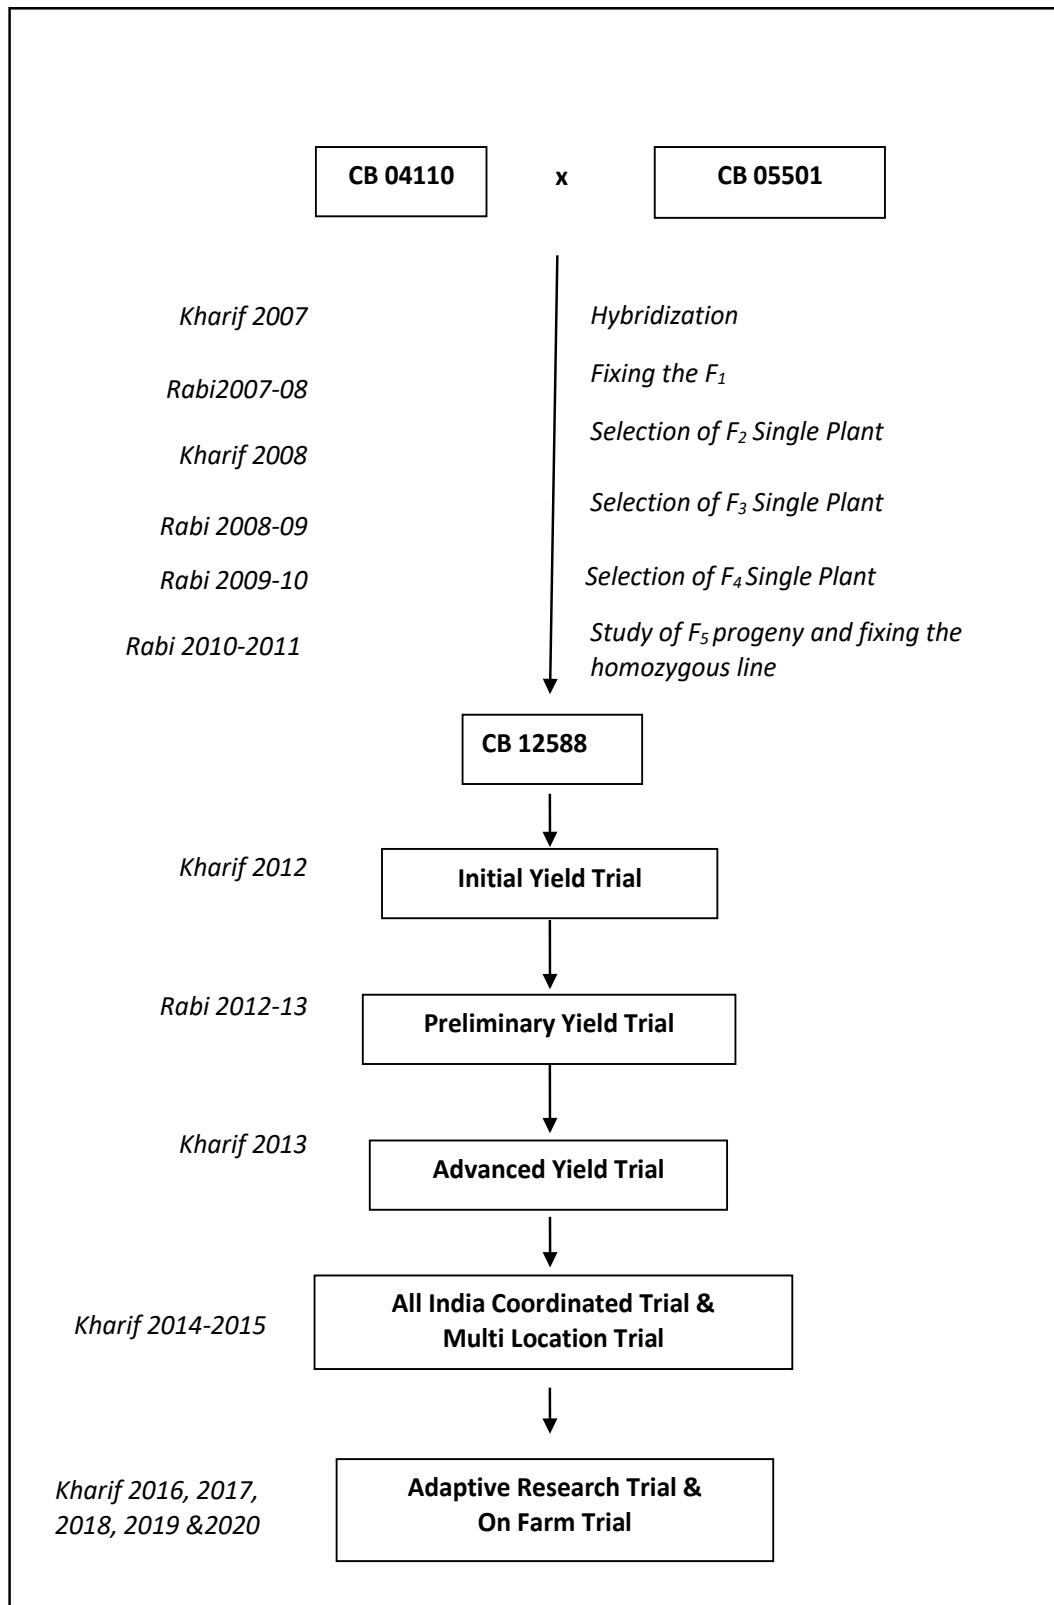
CB 04110 x CB 05501

Kharif 2007 Hybridization

Rabi2007-08 Fixing the $F_1$

Kharif 2008 Selection of $F_2$ Single Plant

Rabi 2008-09 Selection of $F_3$ Single Plant

Rabi 2009-10 Selection of $F_4$ Single Plant

Rabi 2010-2011 Study of $F_5$ progeny and fixing the homozygous line

CB 12588

Kharif 2012 Initial Yield Trial

Rabi 2012-13 Preliminary Yield Trial

Kharif 2013 Advanced Yield Trial

Kharif 2014-2015 All India Coordinated Trial & Multi Location Trial

Kharif 2016, 2017, 2018, 2019 &2020 Adaptive Research Trial & On Farm Trial